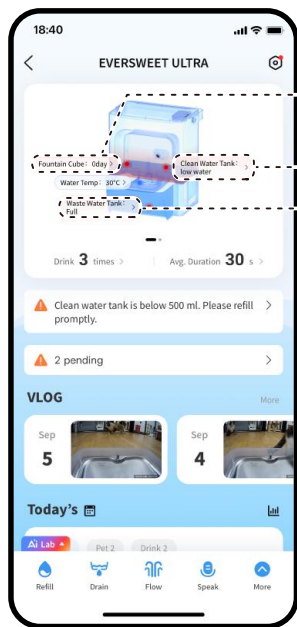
18:40

EVERSWEET ULTRA

Fountain Cube : 0day >

Clean Water Tank : low water >

Water Temp : 30°C >

Waste Water Tank : Full >

Drink 3 times >

Avg. Duration 30 s >

Clean water tank is below 500 ml. Please refill promptly. >

2 pending >

VLOG

More

Sep 5

Sep 4

Today's

Ai Lab

Pet 2

Drink 2

Refill

Drain

Flow

Speak

More